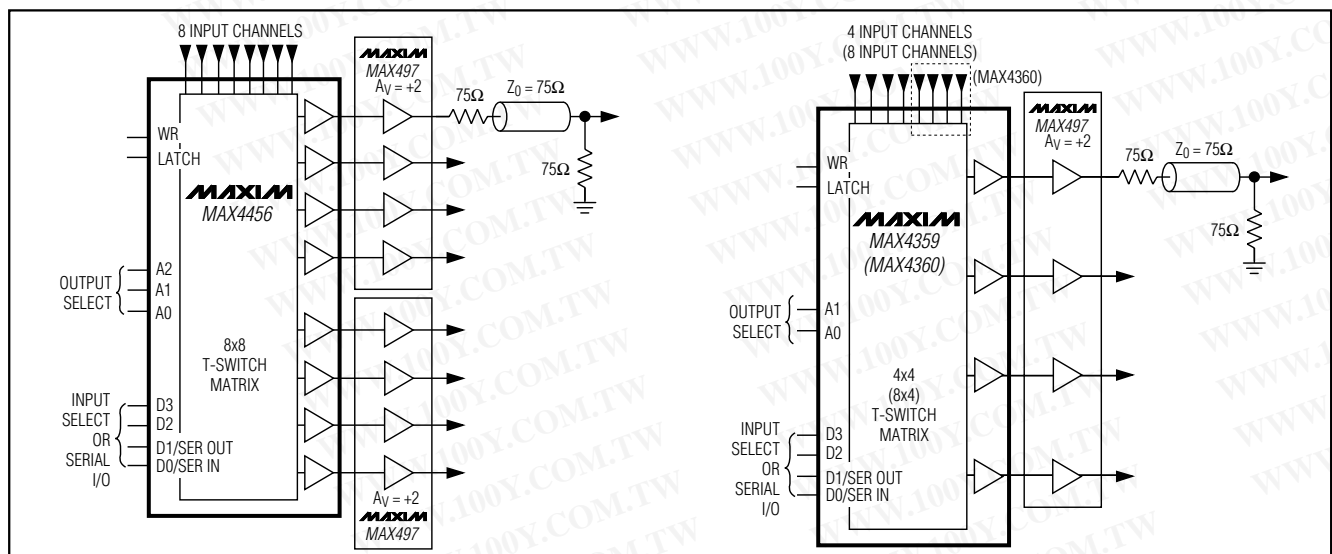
8 INPUT CHANNELS

MAXIM
MAX497
$A_V = +2$

$75\Omega$

$Z_0 = 75\Omega$

$75\Omega$

WR
LATCH

MAXIM
MAX4456

OUTPUT SELECT
A2
A1
A0

8x8
T-SWITCH
MATRIX

INPUT SELECT OR SERIAL I/O
D3
D2
D1/SER OUT
D0/SER IN

$A_V = +2$
MAXIM
MAX497

4 INPUT CHANNELS
(8 INPUT CHANNELS)
(MAX4360)

MAXIM
MAX497
$A_V = +2$

$75\Omega$

$Z_0 = 75\Omega$

WR
LATCH

MAXIM
MAX4359
(MAX4360)

$75\Omega$

OUTPUT SELECT
A1
A0

4x4
(8x4)
T-SWITCH
MATRIX

INPUT SELECT OR SERIAL I/O
D3
D2
D1/SER OUT
D0/SER IN

WWW.100Y.COM.TW